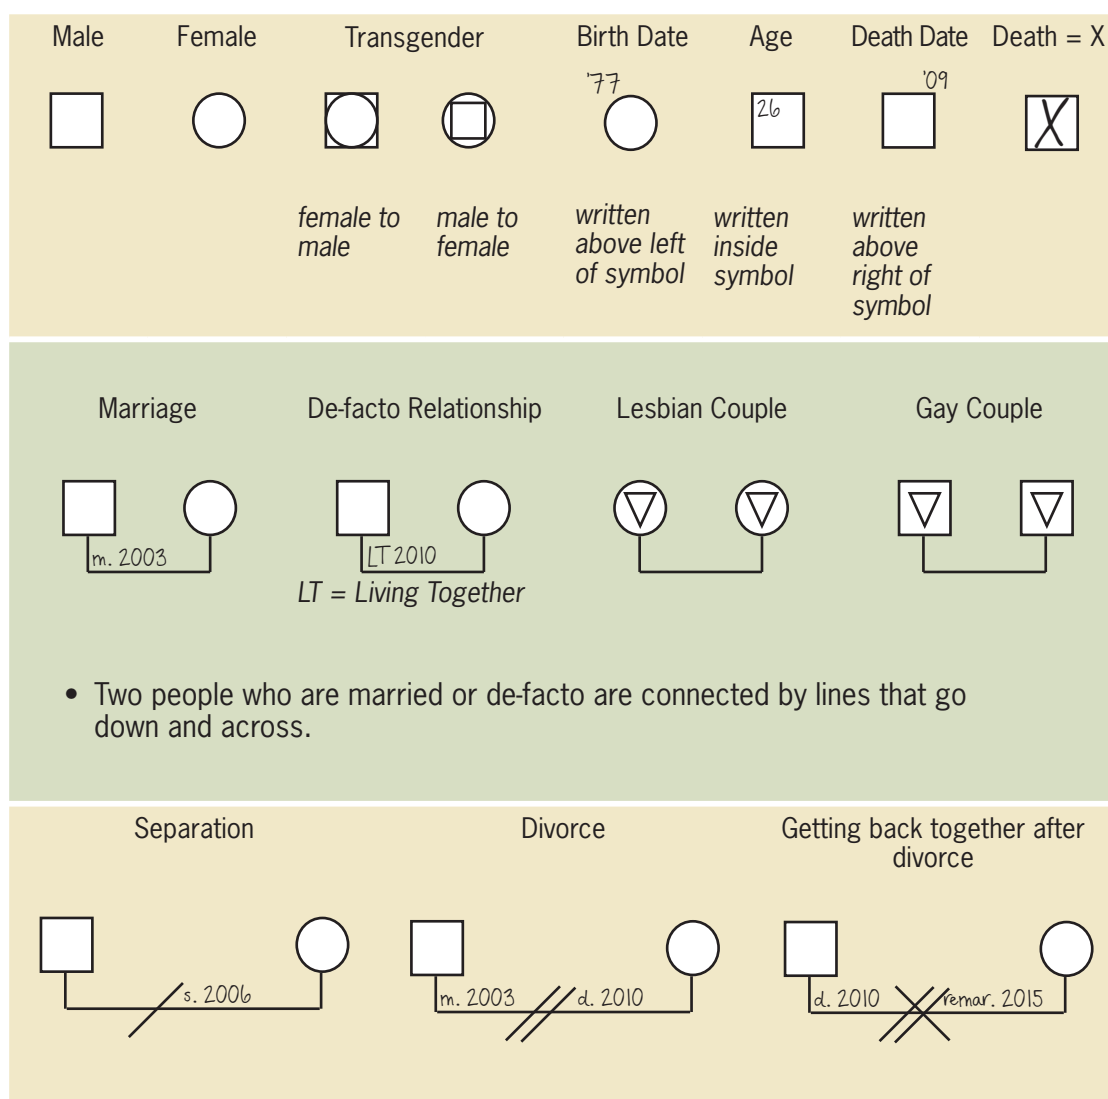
Male Female Transgender Birth Date Age Death Date Death = X

'77 26 '09

female to male

male to female

written above left of symbol

written inside symbol

written above right of symbol

Marriage De-facto Relationship Lesbian Couple Gay Couple

m. 2003

LT 2010

LT = Living Together

• Two people who are married or de-facto are connected by lines that go down and across.

Separation Divorce Getting back together after divorce

s. 2006

m. 2003 d. 2010

d. 2010 remar. 2015